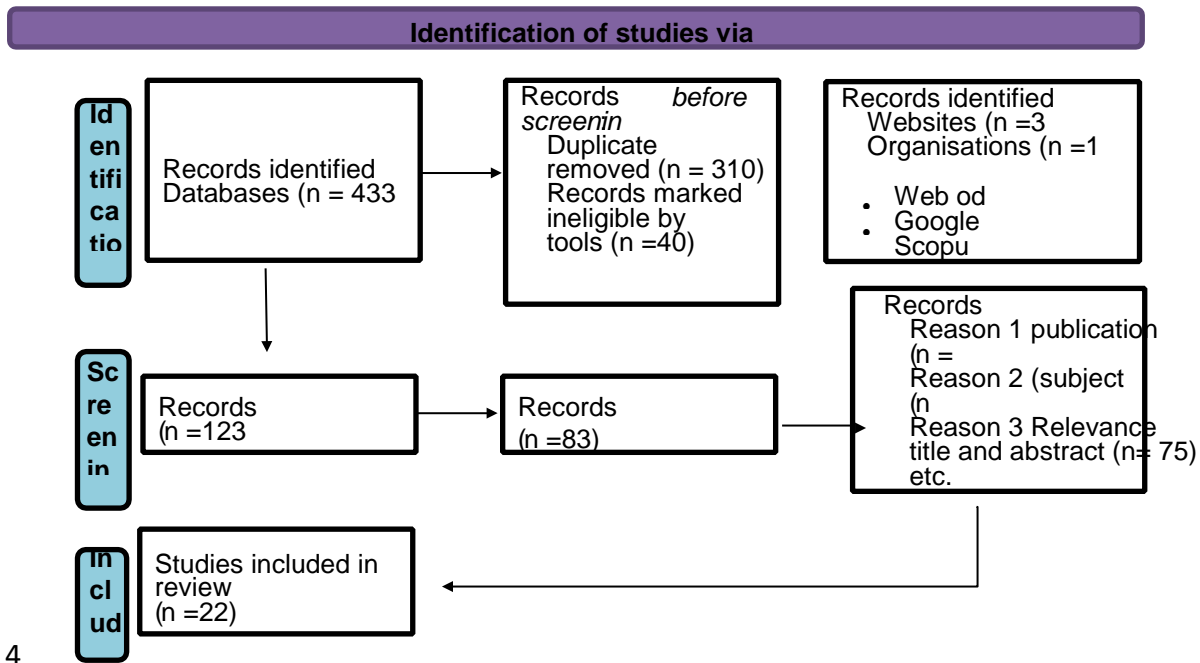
Identification of studies via

Id
en
tifi
ca
tio

Records identified
Databases (n = 433

Records *before screenin*
Duplicate removed (n = 310)
Records marked ineligible by tools (n =40)

Records identified
Websites (n =3
Organisations (n =1

- Web od
- Google
Scopu

Sc
re
en
in

Records
(n =123

Records
(n =83)

Records
Reason 1 publication
(n =
Reason 2 (subject
(n
Reason 3 Relevance title and abstract (n= 75)
etc.

In
cl
ud

Studies included in review
(n =22)

4